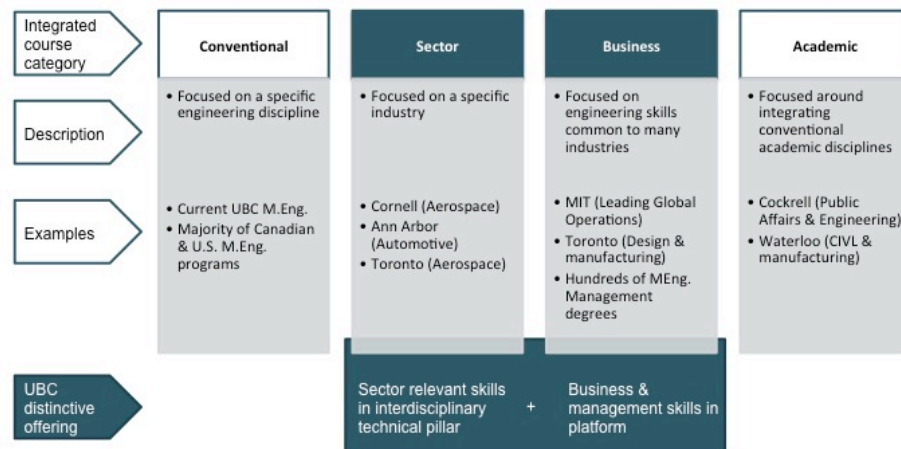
| Integrated course category | Conventional | Sector | Business | Academic |
|---|---|---|---|---|
| Description | • Focused on a specific engineering discipline | • Focused on a specific industry | • Focused on engineering skills common to many industries | • Focused around integrating conventional academic disciplines |
| Examples | • Current UBC M.Eng.<br>• Majority of Canadian & U.S. M.Eng. programs | • Cornell (Aerospace)<br>• Ann Arbor (Automotive)<br>• Toronto (Aerospace) | • MIT (Leading Global Operations)<br>• Toronto (Design & manufacturing)<br>• Hundreds of MEng. Management degrees | • Cockrell (Public Affairs & Engineering)<br>• Waterloo (CIVL & manufacturing) |

UBC distinctive offering

Sector relevant skills in interdisciplinary technical pillar + Business & management skills in platform